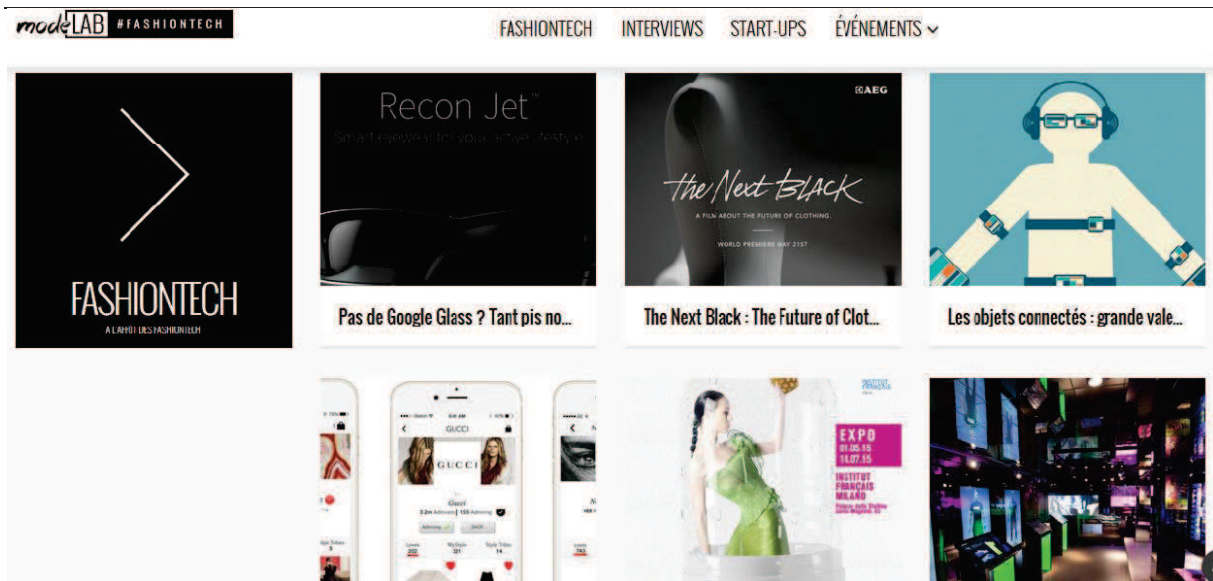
modeLAB #FASHIONTECH

FASHIONTECH INTERVIEWS START-UPS ÉVÉNEMENTS

FASHIONTECH
A L'AFFÛT DES FASHIONTECH

Recon Jet™
Smart eyewear for your active lifestyle

Pas de Google Glass ? Tant pis no...

AEG

the Next BLACK
A FILM ABOUT THE FUTURE OF CLOTHING.
WORLD PREMIERE MAY 21ST

The Next Black : The Future of Clot...

Les objets connectés : grande vale...

GUCCI
GUCCI
Gucci
2.2m Admirers | 155 Admiring
Admiring SHOP
Loves 202 MyStyle 321 Style Tribes 14

INSTITUT FRANÇAIS
EXPO
01.05.15
15.07.15
INSTITUT FRANÇAIS MILANO